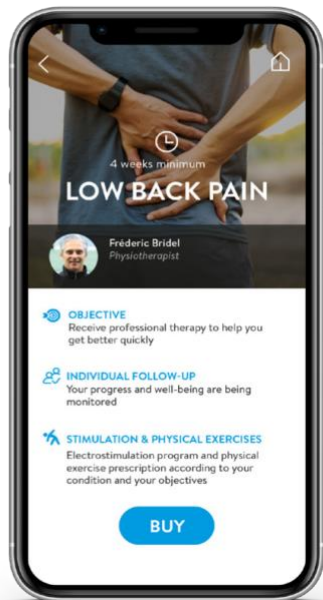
4 weeks minimum
LOW BACK PAIN

Fréderic Bridel
Physiotherapist

OBJECTIVE
Receive professional therapy to help you get better quickly

INDIVIDUAL FOLLOW-UP
Your progress and well-being are being monitored

STIMULATION & PHYSICAL EXERCISES
Electrostimulation program and physical exercise prescription according to your condition and your objectives

BUY